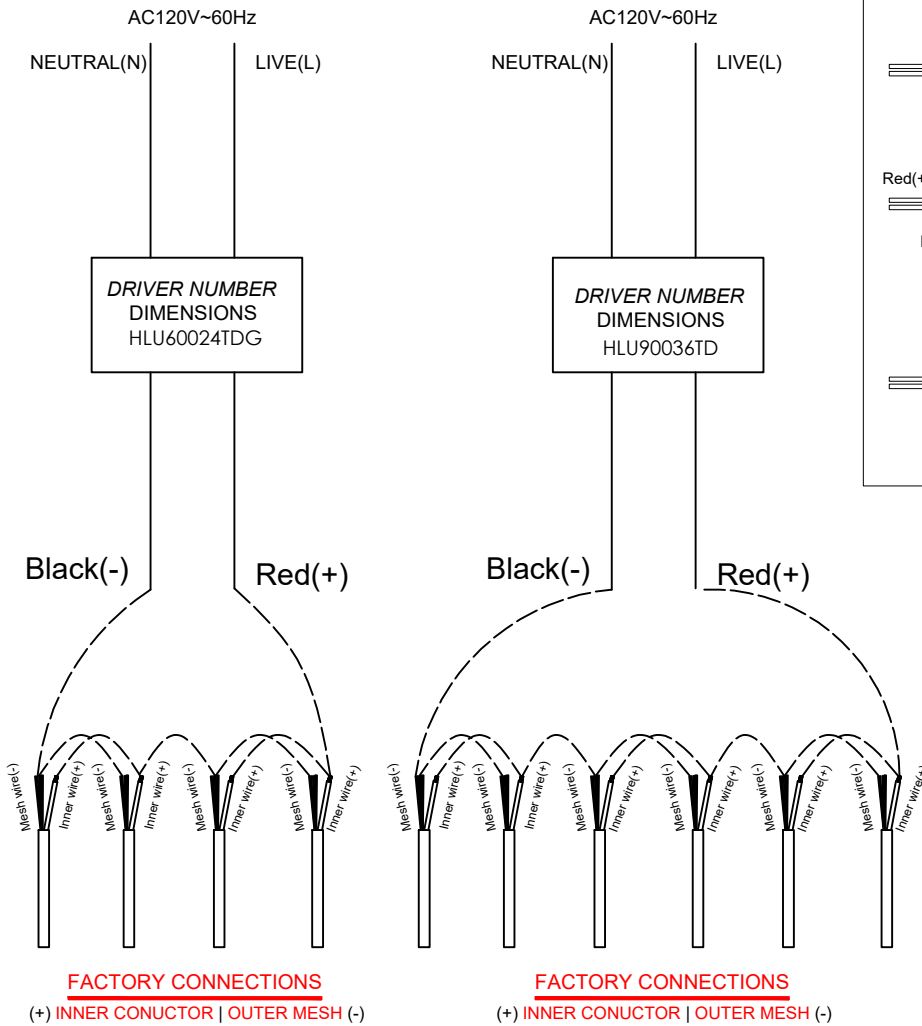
AC120V~60Hz

NEUTRAL(N)

LIVE(L)

*DRIVER NUMBER*
DIMENSIONS
HLU60024TDG

Black(-)

Red(+)

Mesh wire(-) Inner wire(+) Mesh wire(-) Inner wire(+) Mesh wire(-) Inner wire(+) Mesh wire(-) Inner wire(+)

FACTORY CONNECTIONS
(+) INNER CONUCTOR | OUTER MESH (-)

AC120V~60Hz

NEUTRAL(N)

LIVE(L)

*DRIVER NUMBER*
DIMENSIONS
HLU90036TD

Black(-)

Red(+)

Mesh wire(-) Inner wire(+) Mesh wire(-) Inner wire(+) Mesh wire(-) Inner wire(+) Mesh wire(-) Inner wire(+) Mesh wire(-) Inner wire(+) Mesh wire(-) Inner wire(+)

FACTORY CONNECTIONS
(+) INNER CONUCTOR | OUTER MESH (-)

Red(+